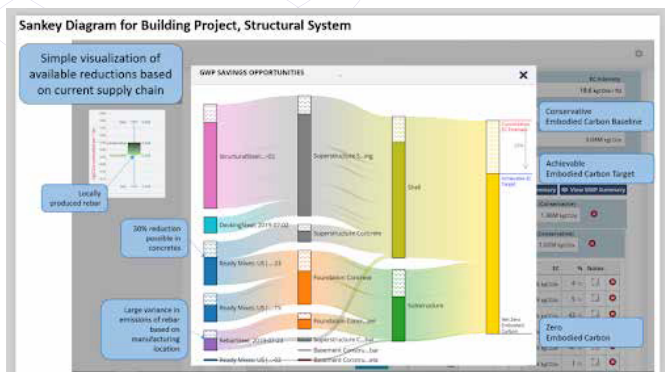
Sankey Diagram for Building Project, Structural System

Simple visualization of available reductions based on current supply chain

GWP SAVINGS OPPORTUNITIES

Locally produced rebar

30% reduction possible in concretes

Large variance in emissions of rebar based on manufacturing location

StructuralSteel...-02

DeckingSteel: 2019-07-02

Ready Mixes: US | ... 23

Ready Mixes: US | ... 71

RebarSteel: 2019-07-23

Ready Mixes: US | ... 02

Superstructure S...ing

Superstructure Concrete

Foundation Concrete

Foundation Conc...ber

Basement Constru...ber

Basement Constru...ete

Shell

Substructure

Conservative EC Estimate

Achievable EC Target

Net Zero Embodied Carbon

Conservative Embodied Carbon Baseline

Achievable Embodied Carbon Target

Zero Embodied Carbon

EC Intensity

View GWP Summary

Conservative

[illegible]